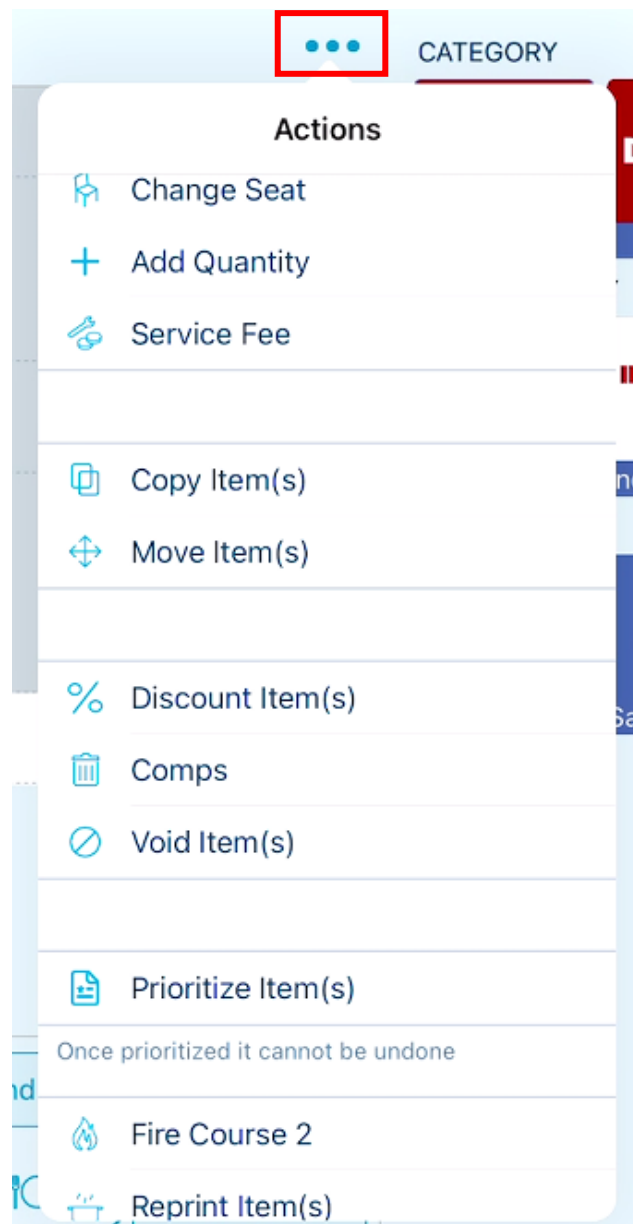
CATEGORY

Actions

Change Seat

Add Quantity

Service Fee

Copy Item(s)

Move Item(s)

Discount Item(s)

Comps

Void Item(s)

Prioritize Item(s)

Once prioritized it cannot be undone

Fire Course 2

Reprint Item(s)